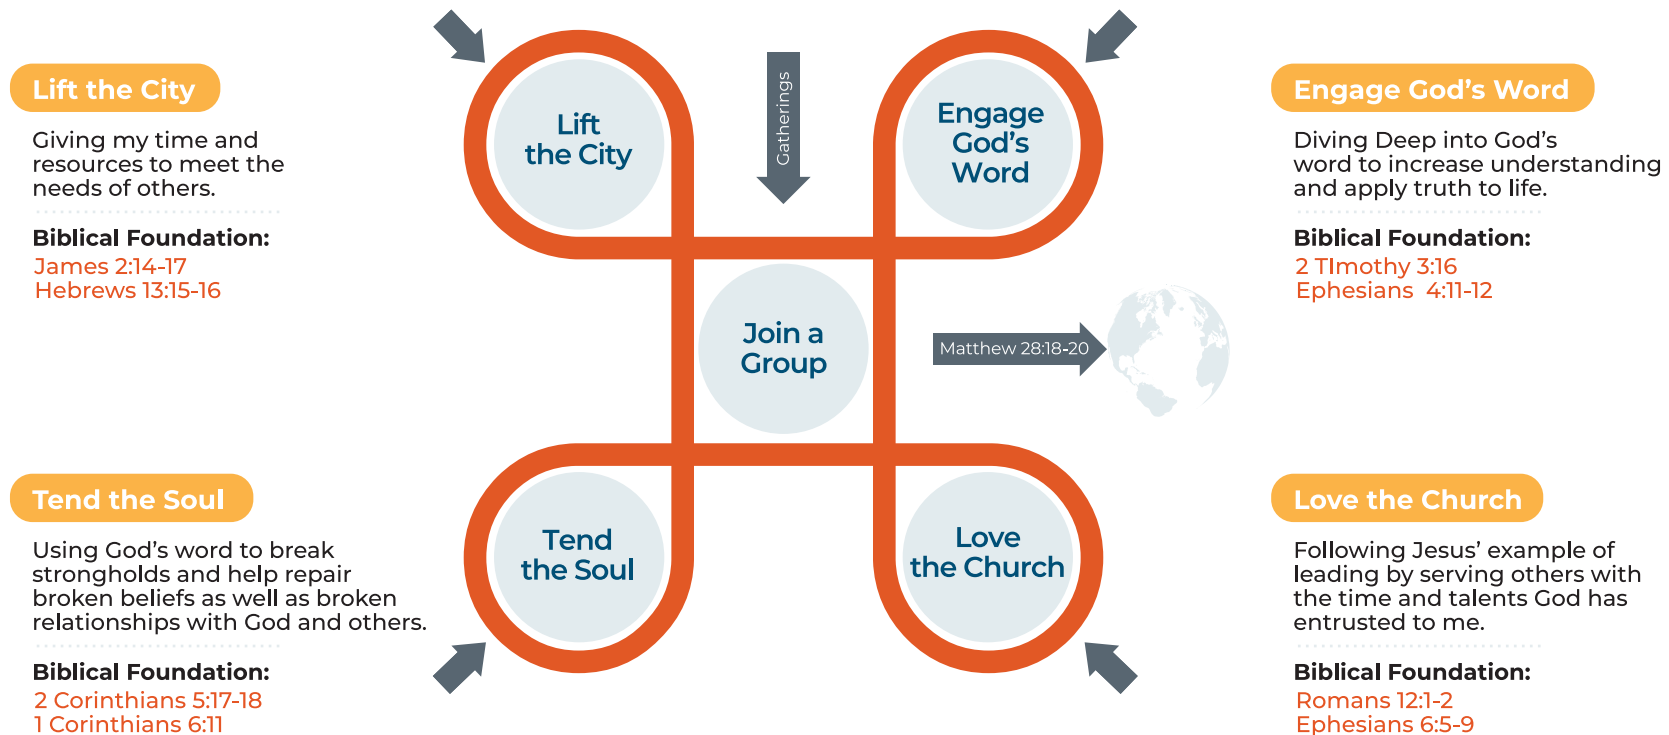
Lift the City

Giving my time and resources to meet the needs of others.

Biblical Foundation:
James 2:14-17
Hebrews 13:15-16

Tend the Soul

Using God's word to break strongholds and help repair broken beliefs as well as broken relationships with God and others.

Biblical Foundation:
2 Corinthians 5:17-18
1 Corinthians 6:11

Lift the City

Gatherings

Engage God's Word

Join a Group

Matthew 28:18-20

Tend the Soul

Love the Church

Engage God's Word

Diving Deep into God's word to increase understanding and apply truth to life.

Biblical Foundation:
2 TImothy 3:16
Ephesians 4:11-12

Love the Church

Following Jesus' example of leading by serving others with the time and talents God has entrusted to me.

Biblical Foundation:
Romans 12:1-2
Ephesians 6:5-9